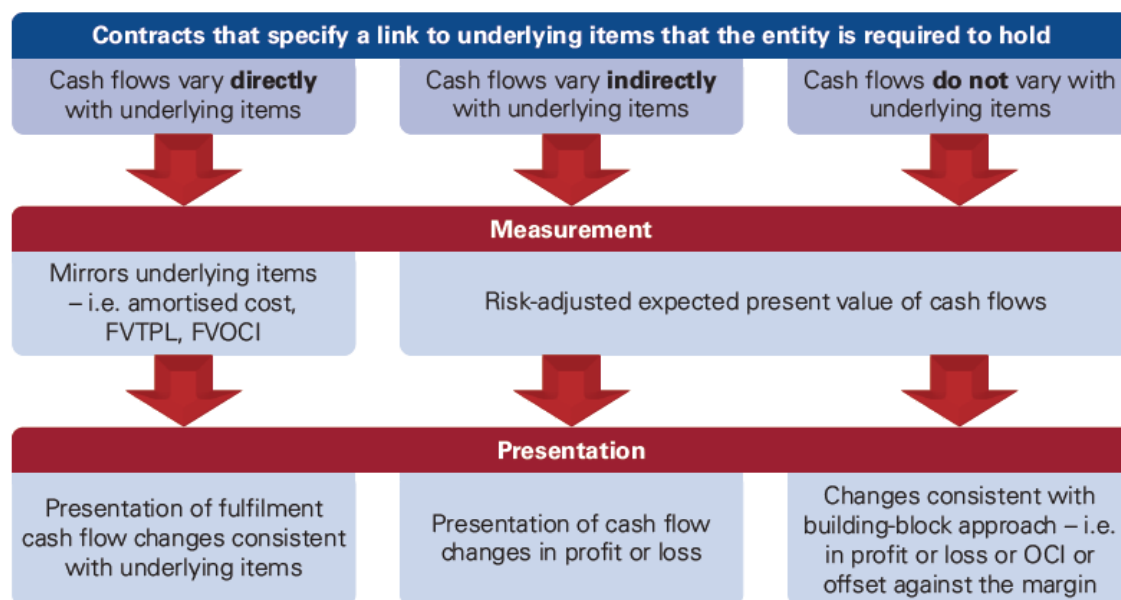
Contracts that specify a link to underlying items that the entity is required to hold

Cash flows vary **directly** with underlying items

Cash flows vary **indirectly** with underlying items

Cash flows **do not** vary with underlying items

Measurement

Mirrors underlying items – i.e. amortised cost, FVTPL, FVOCI

Risk-adjusted expected present value of cash flows

Presentation

Presentation of fulfilment cash flow changes consistent with underlying items

Presentation of cash flow changes in profit or loss

Changes consistent with building-block approach – i.e. in profit or loss or OCI or offset against the margin